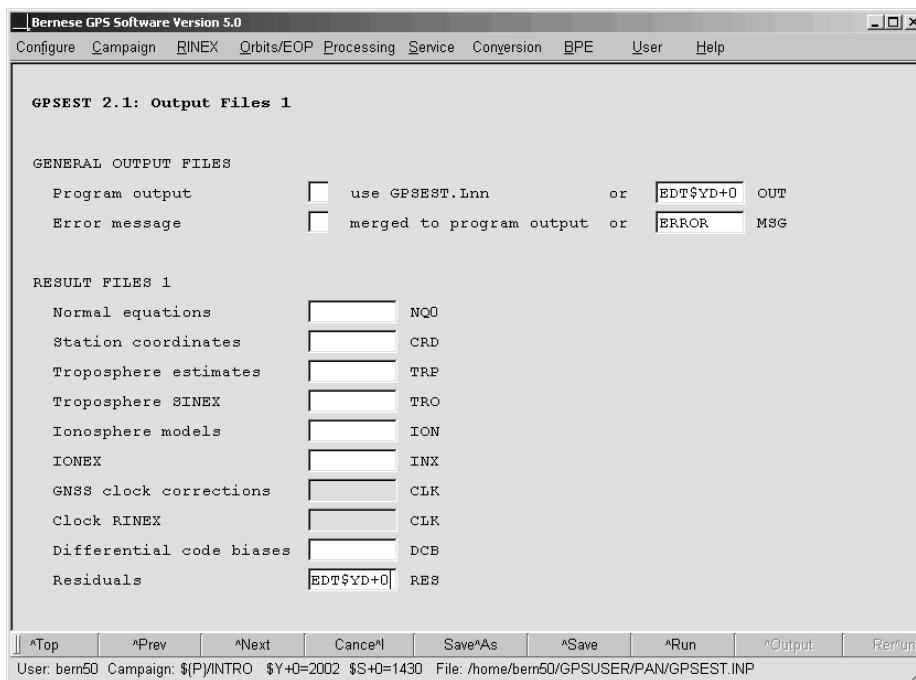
Bernese GPS Software Version 5.0

Configure Campaign RINEX Orbits/EOP Processing Service Conversion BPE User Help

GPSEST 2.1: Output Files 1

GENERAL OUTPUT FILES

Program output use GPSEST.Lnn or EDT$YD+0 OUT

Error message merged to program output or ERROR MSG

RESULT FILES 1

Normal equations NQ0

Station coordinates CRD

Troposphere estimates TRP

Troposphere SINEX TRO

Ionosphere models ION

IONEX INX

GNSS clock corrections CLK

Clock RINEX CLK

Differential code biases DCB

Residuals EDT$YD+0 RES

^Top ^Prev ^Next Cance^l Save^As ^Save ^Run ^Output Rer^un

User: bern50 Campaign: ${P}/INTRO $Y+0=2002 $S+0=1430 File: /home/bern50/GPSUSER/PAN/GPSEST.INP